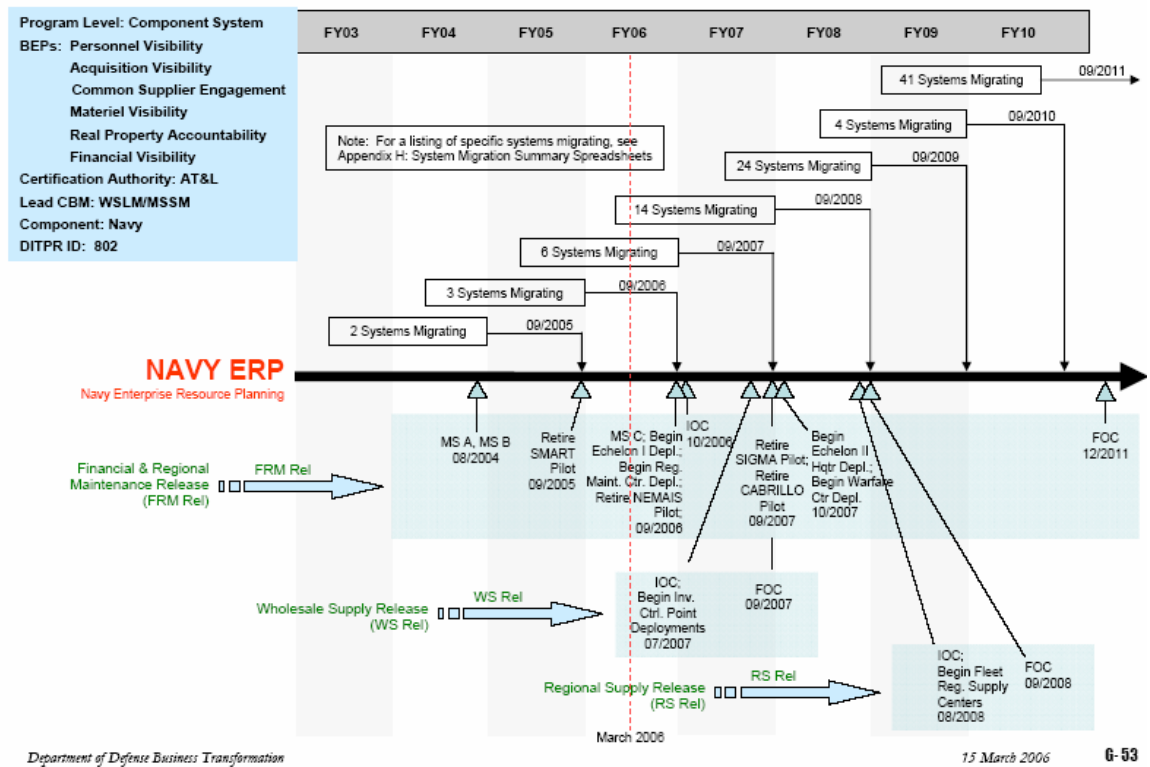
Program Level: Component System
BEPs: Personnel Visibility
Acquisition Visibility
Common Supplier Engagement
Materiel Visibility
Real Property Accountability
Financial Visibility
Certification Authority: AT&L
Lead CBM: WSLM/MSSM
Component: Navy
DITPR ID: 802

| FY03 | FY04 | FY05 | FY06 | FY07 | FY08 | FY09 | FY10 |
|---|---|---|---|---|---|---|---|

41 Systems Migrating 09/2011

4 Systems Migrating 09/2010

Note: For a listing of specific systems migrating, see Appendix H: System Migration Summary Spreadsheets

24 Systems Migrating 09/2009

14 Systems Migrating 09/2008

6 Systems Migrating 09/2007

3 Systems Migrating 09/2006

2 Systems Migrating 09/2005

NAVY ERP
Navy Enterprise Resource Planning

MS A, MS B 08/2004

Retire SMART Pilot 09/2005

MS C; Begin Echelon I Depl.; Begin Reg. Maint. Ctr. Depl.; Retire NEMAIS Pilot; 09/2006

IOC 10/2006

Retire SIGMA Pilot; Retire CABRILLO Pilot 09/2007

Begin Echelon II Hqtr Depl.; Begin Warfare Ctr Depl. 10/2007

FOC 12/2011

Financial & Regional Maintenance Release (FRM Rel)

FRM Rel

IOC; Begin Inv. Ctrl. Point Deployments 07/2007

FOC 09/2007

Wholesale Supply Release (WS Rel)

WS Rel

IOC; Begin Fleet Reg. Supply Centers 08/2008

FOC 09/2008

Regional Supply Release (RS Rel)

RS Rel

March 2006

Department of Defense Business Transformation

15 March 2006

G-53